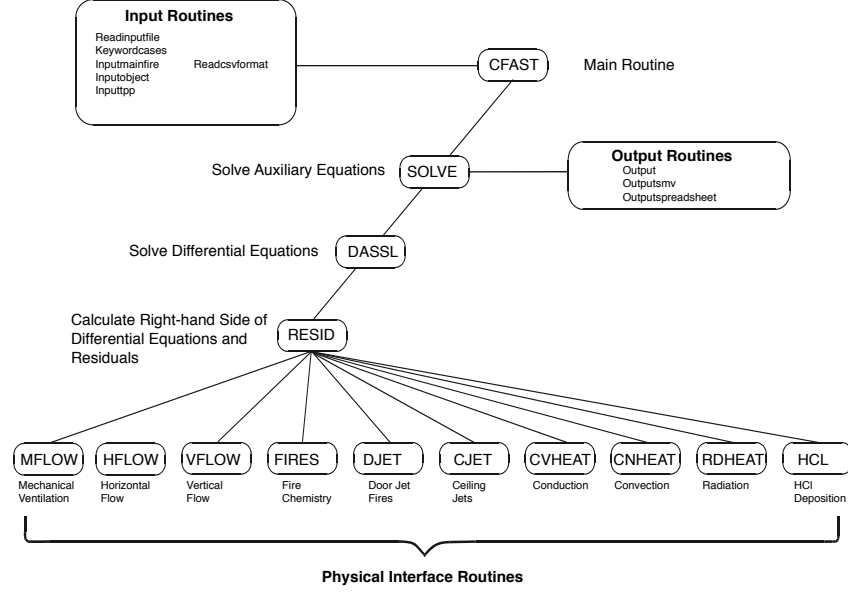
Input Routines
Readinputfile
Keywordcases
Inputmainfire
Inputobject
Inputtpp
Readcsvformat

CFAST

Main Routine

Solve Auxiliary Equations

SOLVE

Output Routines
Output
Outputsmv
Outputspreadsheet

Solve Differential Equations

DASSL

Calculate Right-hand Side of Differential Equations and Residuals

RESID

MFLOW
Mechanical Ventilation

HFLOW
Horizontal Flow

VFLOW
Vertical Flow

FIRES
Fire Chemistry

DJET
Door Jet Fires

CJET
Ceiling Jets

CVHEAT
Conduction

CNHEAT
Convection

RDHEAT
Radiation

HCL
HCl Deposition

Physical Interface Routines